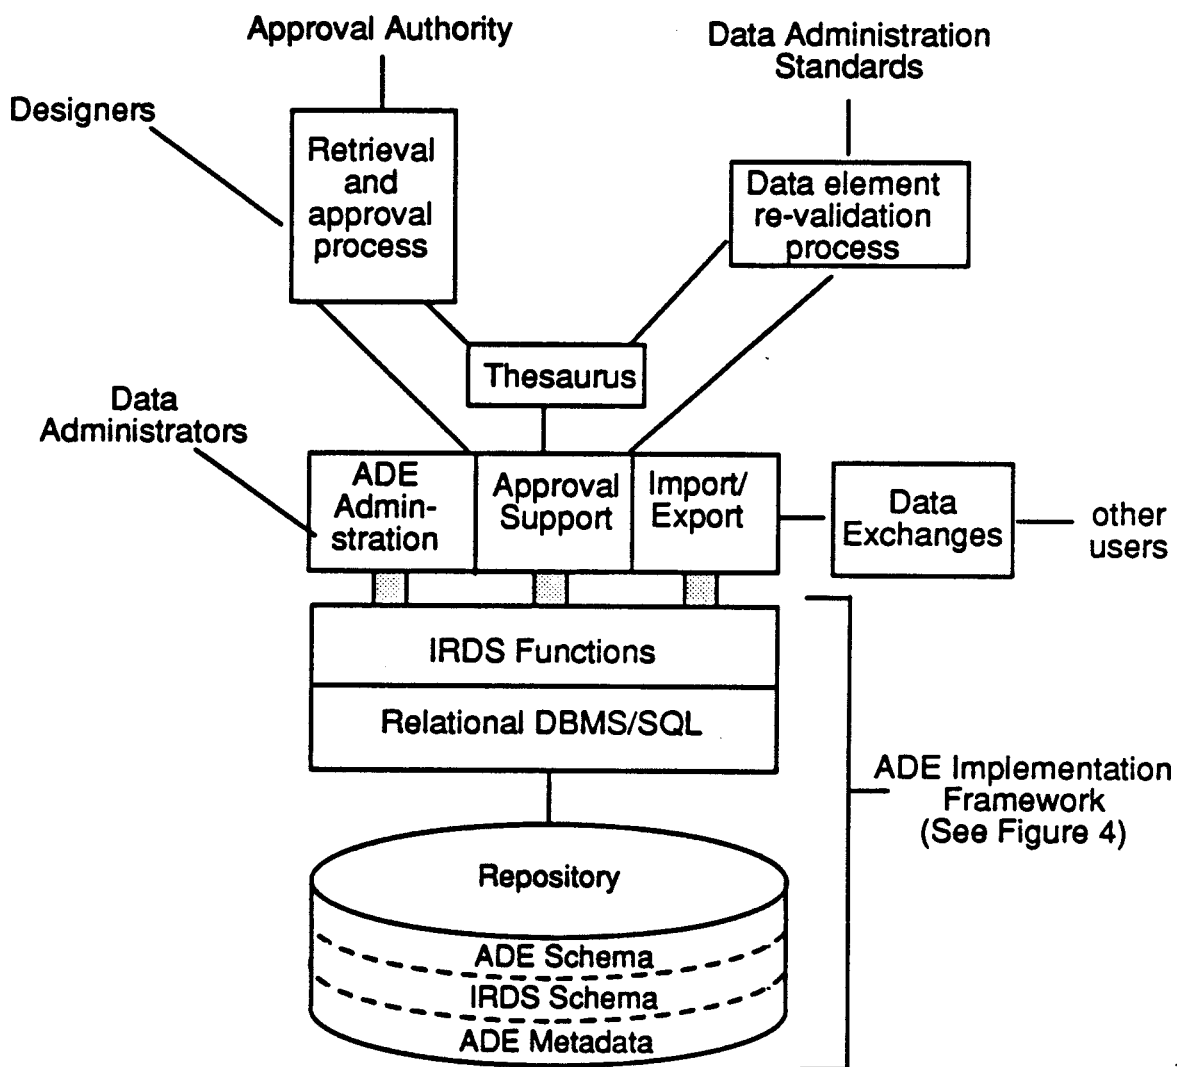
Approval Authority

Data Administration Standards

Designers

Retrieval and approval process

Data element re-validation process

Thesaurus

Data Administrators

ADE Administration

Approval Support

Import/ Export

Data Exchanges

other users

IRDS Functions

Relational DBMS/SQL

ADE Implementation Framework (See Figure 4)

Repository

ADE Schema

IRDS Schema

ADE Metadata